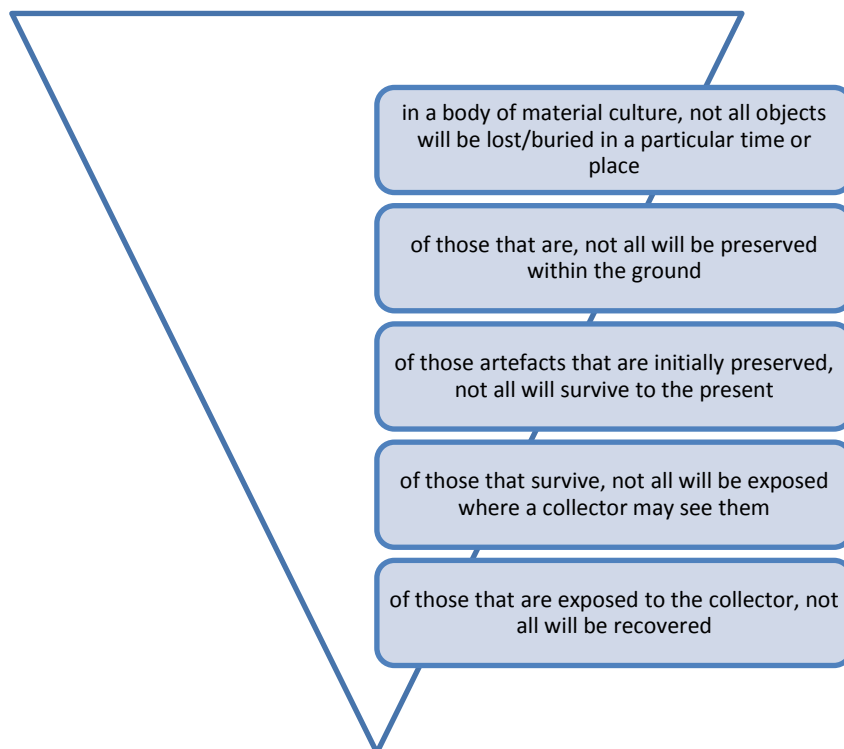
in a body of material culture, not all objects will be lost/buried in a particular time or place

of those that are, not all will be preserved within the ground

of those artefacts that are initially preserved, not all will survive to the present

of those that survive, not all will be exposed where a collector may see them

of those that are exposed to the collector, not all will be recovered